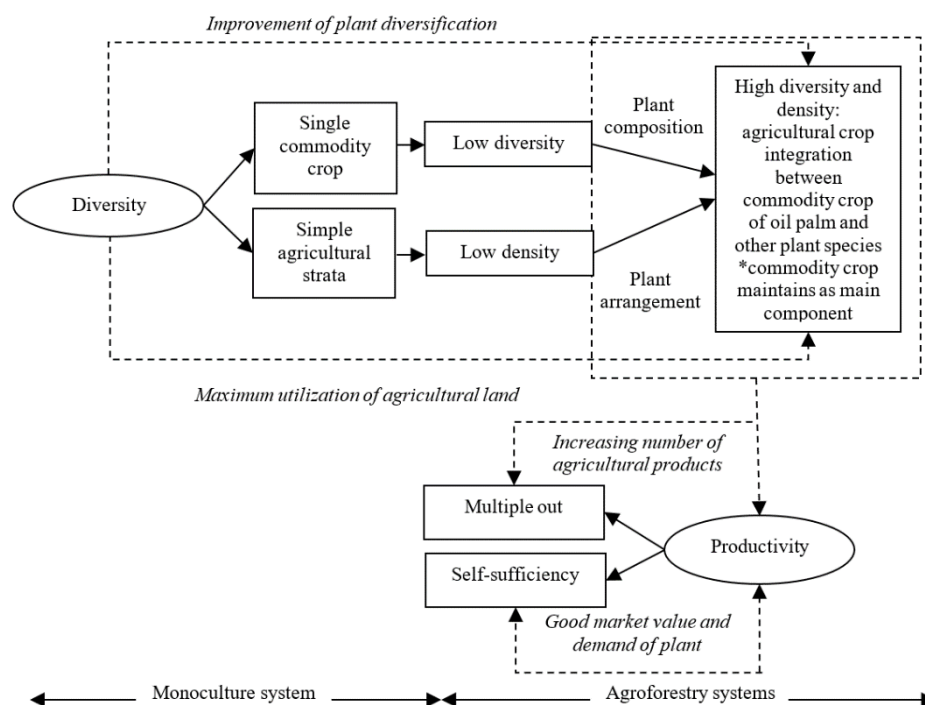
Improvement of plant diversification

Diversity

Single commodity crop

Low diversity

Simple agricultural strata

Low density

Plant composition

Plant arrangement

High diversity and density: agricultural crop integration between commodity crop of oil palm and other plant species *commodity crop maintains as main component

Maximum utilization of agricultural land

Increasing number of agricultural products

Multiple out

Self-sufficiency

Productivity

Good market value and demand of plant

Monoculture system

Agroforestry systems